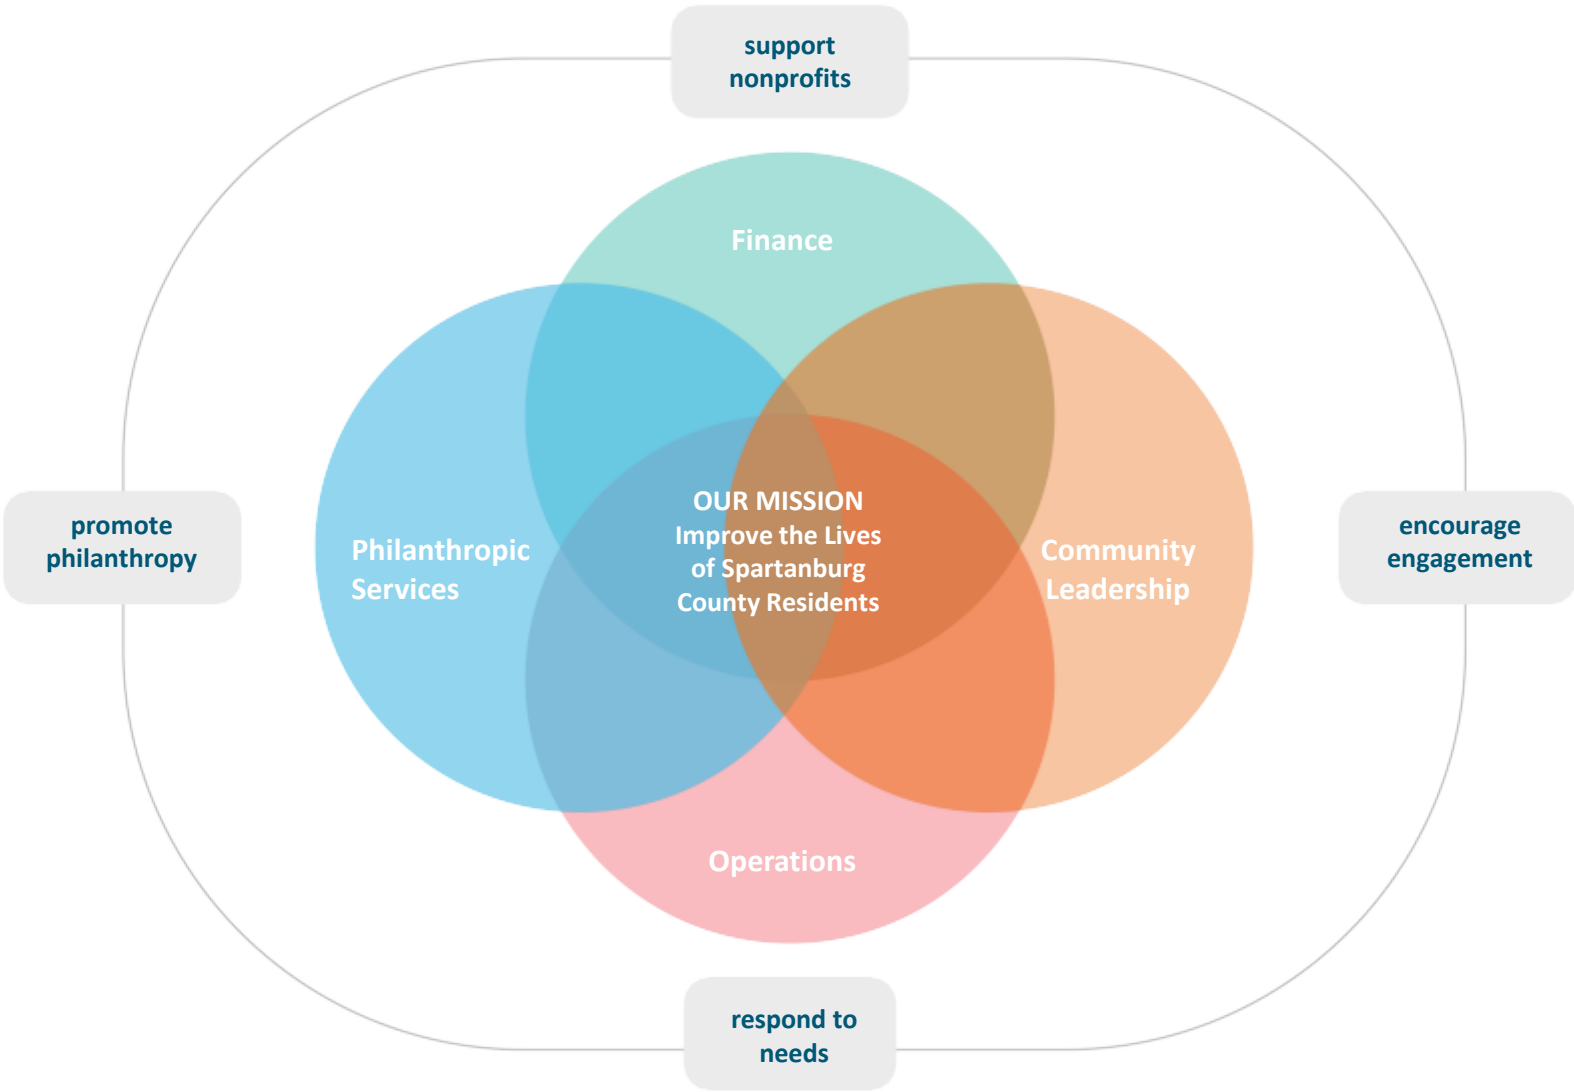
support nonprofits

Finance

promote philanthropy

Philanthropic Services

OUR MISSION
Improve the Lives of Spartanburg County Residents

Community Leadership

encourage engagement

Operations

respond to needs